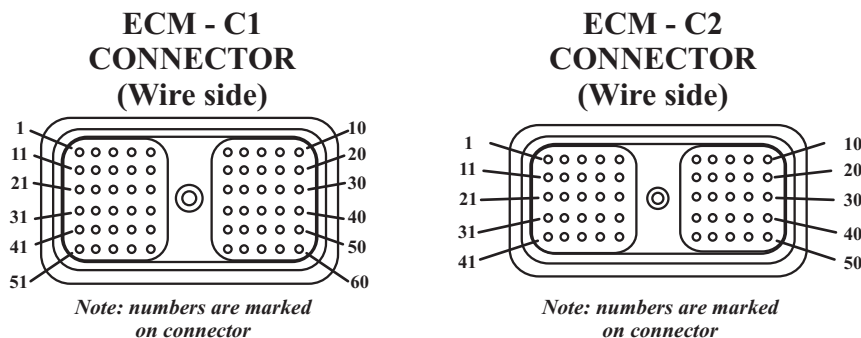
ECM - C1
CONNECTOR
(Wire side)

1
11
21
31
41
51

10
20
30
40
50
60

Note: numbers are marked on connector

ECM - C2
CONNECTOR
(Wire side)

1
11
21
31
41

10
20
30
40
50

Note: numbers are marked on connector